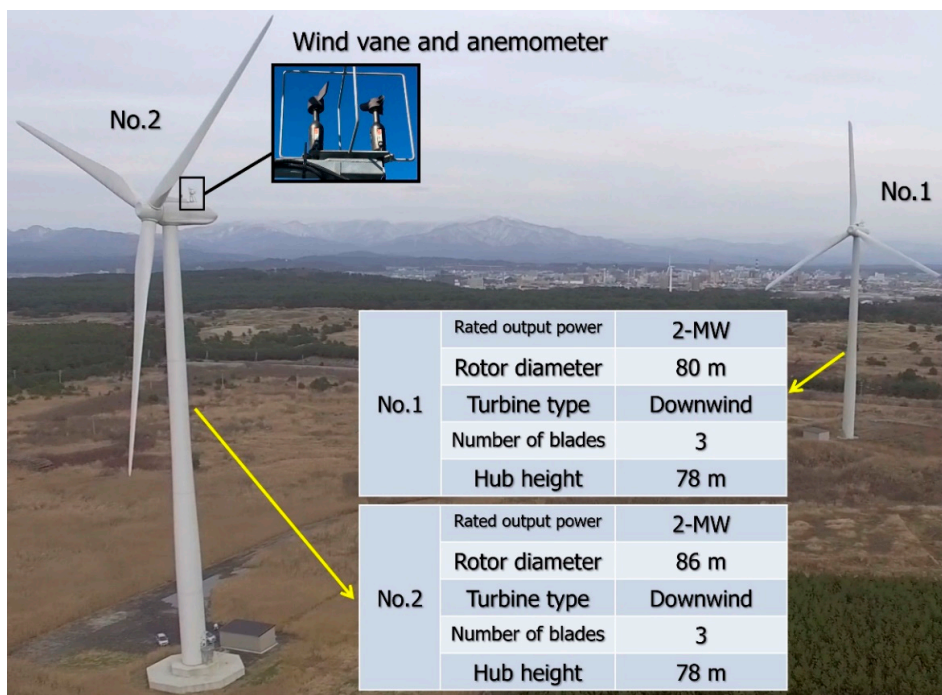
Wind vane and anemometer

No.2

No.1

| No.1 | Rated output power | 2-MW |
|---|---|---|
| | Rotor diameter | 80 m |
| | Turbine type | Downwind |
| | Number of blades | 3 |
| | Hub height | 78 m |

| No.2 | Rated output power | 2-MW |
|---|---|---|
| | Rotor diameter | 86 m |
| | Turbine type | Downwind |
| | Number of blades | 3 |
| | Hub height | 78 m |